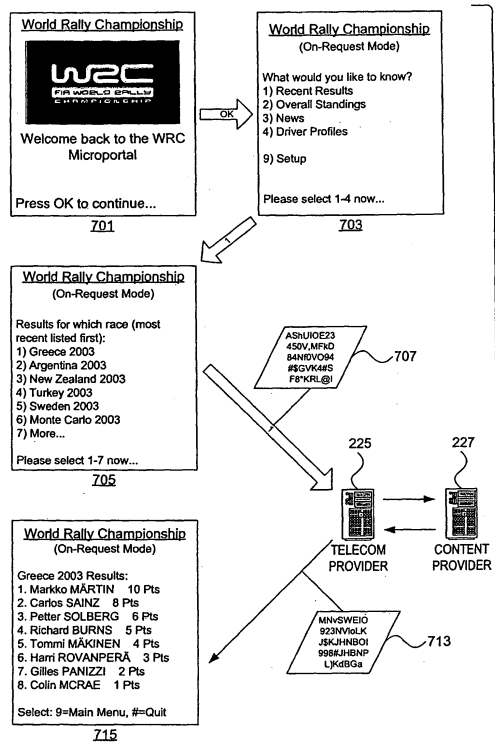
World Rally Championship

WRC
FIA WORLD RALLY CHAMPIONSHIP

Welcome back to the WRC Microportal

Press OK to continue...

701

OK

World Rally Championship
(On-Request Mode)

What would you like to know?
1) Recent Results
2) Overall Standings
3) News
4) Driver Profiles

9) Setup

Please select 1-4 now...

703

World Rally Championship
(On-Request Mode)

Results for which race (most recent listed first):
1) Greece 2003
2) Argentina 2003
3) New Zealand 2003
4) Turkey 2003
5) Sweden 2003
6) Monte Carlo 2003
7) More...

Please select 1-7 now...

705

AShUIOE23
450V,MFkD
84Nf0VO94
#$GVK4#S
F8*KRL@l

707

225

227

TELECOM PROVIDER

CONTENT PROVIDER

World Rally Championship
(On-Request Mode)

Greece 2003 Results:
1. Markko MÄRTIN 10 Pts
2. Carlos SAINZ 8 Pts
3. Petter SOLBERG 6 Pts
4. Richard BURNS 5 Pts
5. Tommi MÄKINEN 4 Pts
6. Harri ROVANPERÄ 3 Pts
7. Gilles PANIZZI 2 Pts
8. Colin MCRAE 1 Pts

Select: 9=Main Menu, #=Quit

715

MNvSWEIO
923NVloLK
J$KJHNBOI
998#JHBNP
L)KdBGa

713